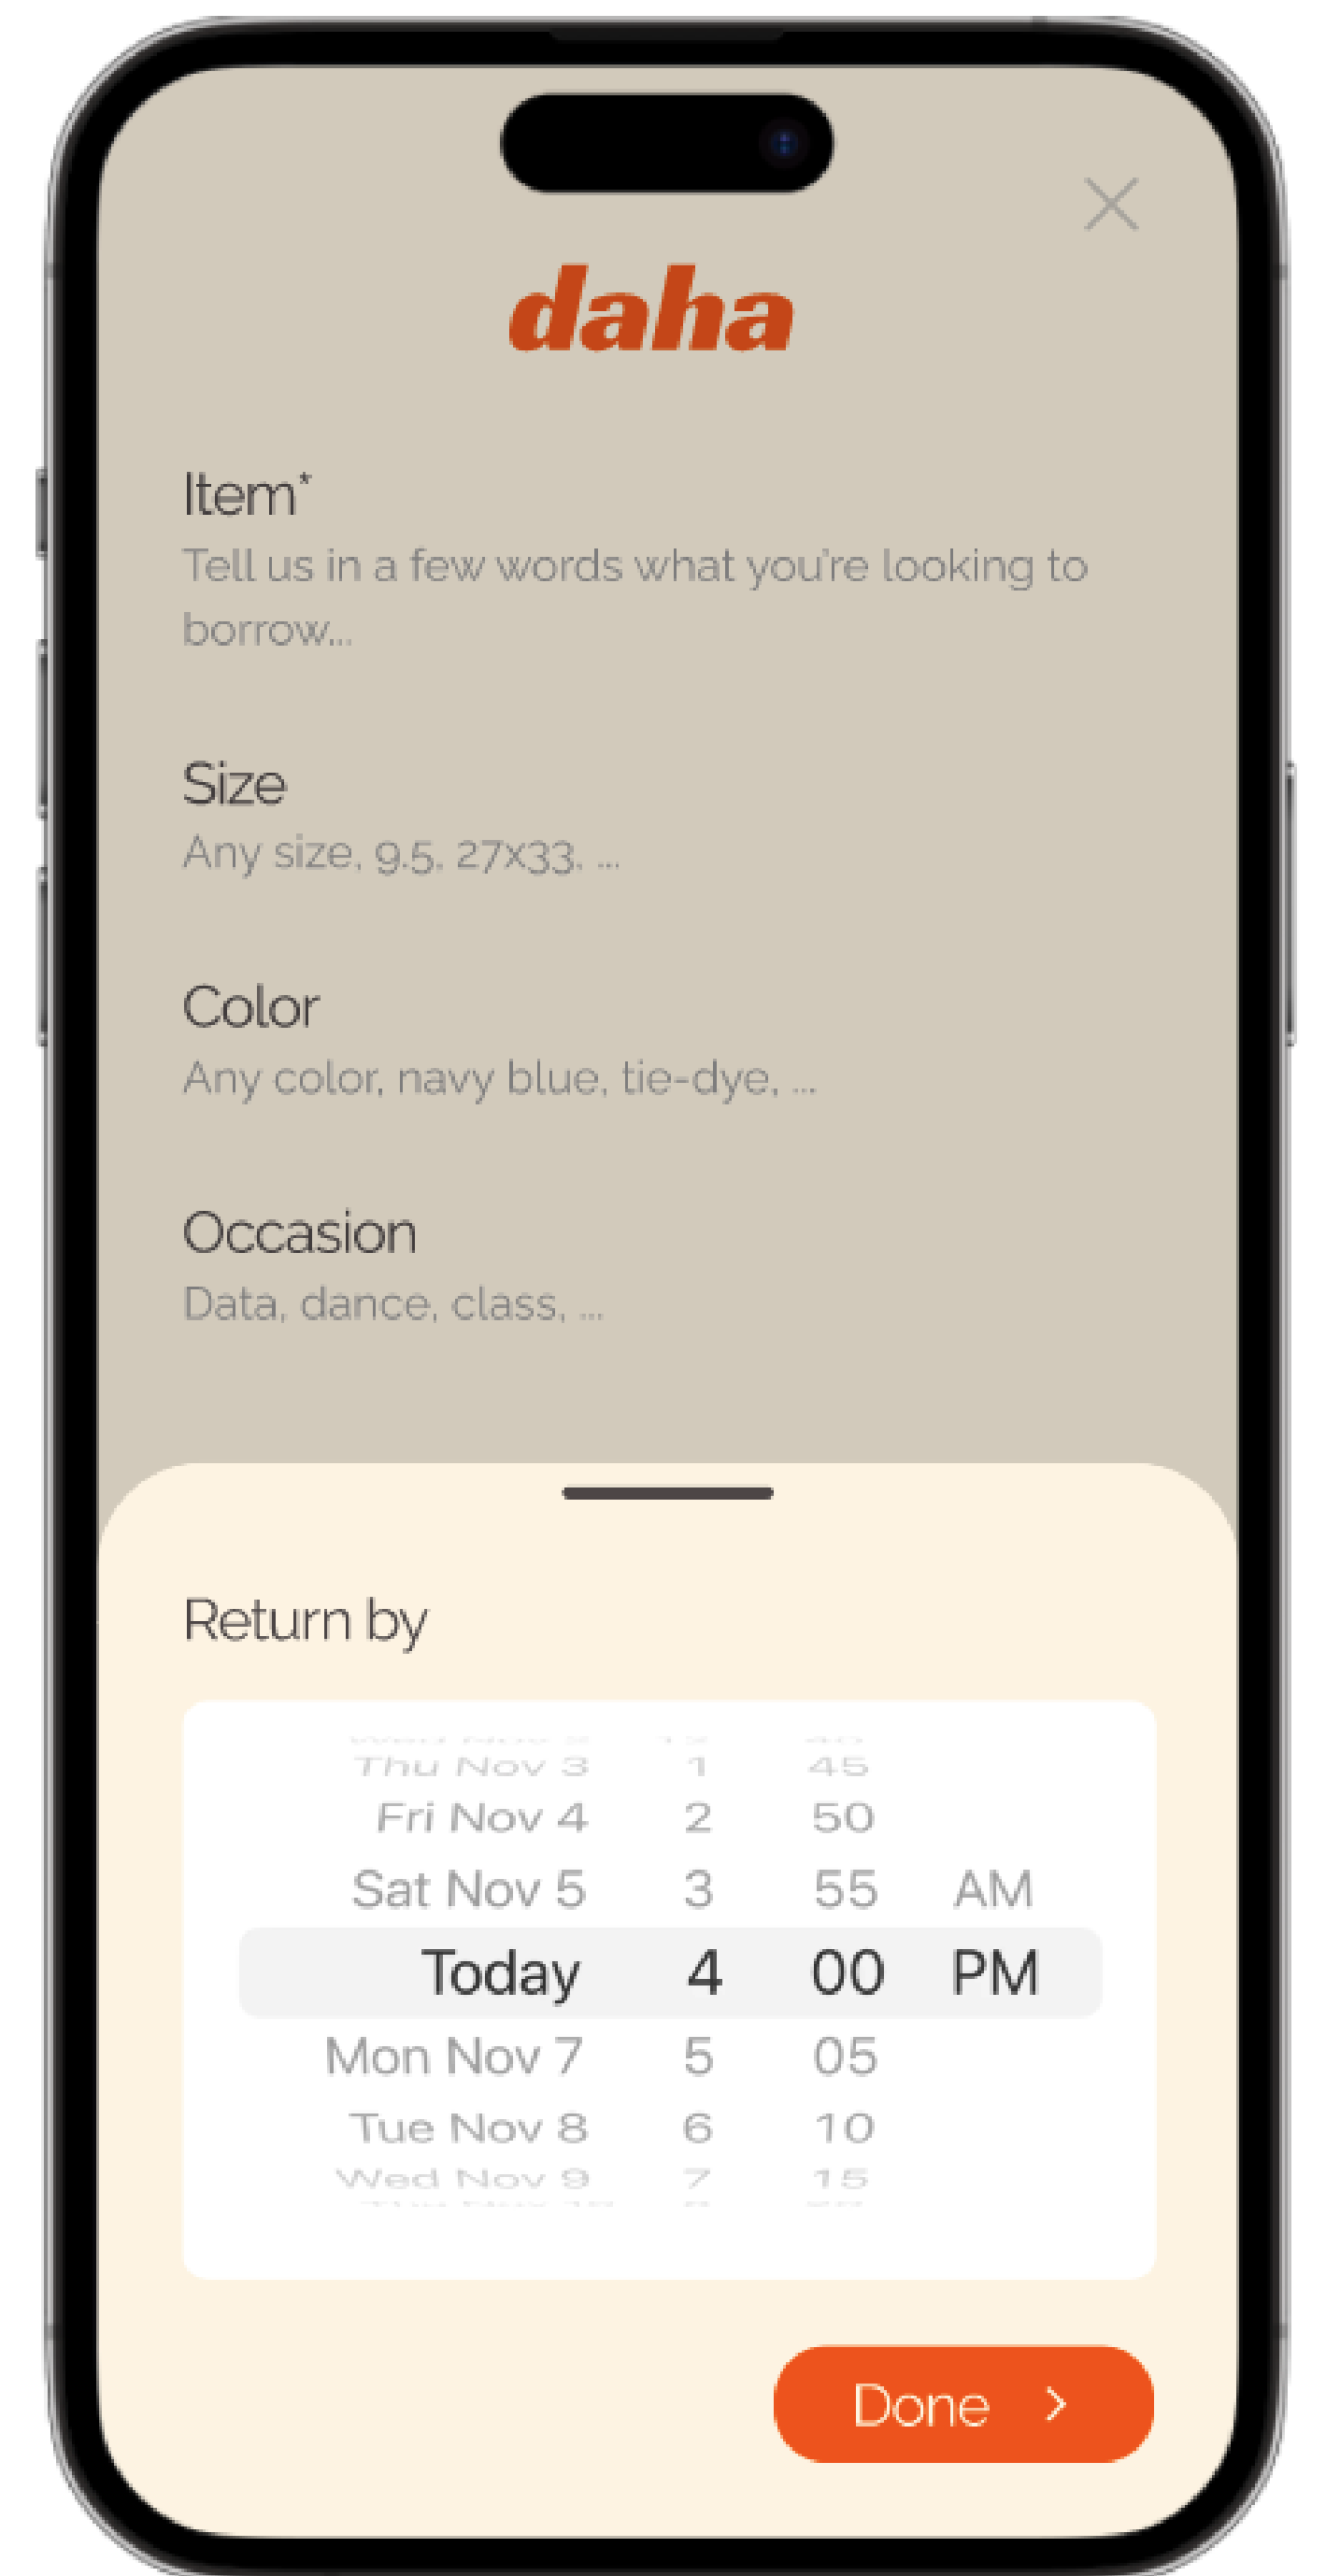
daha

Item*
Tell us in a few words what you're looking to borrow...

Size
Any size, 9.5, 27x33, ...

Color
Any color, navy blue, tie-dye, ...

Occasion
Data, dance, class, ...

Return by

| | | | |
|---|---|---|---|
| Thu Nov 3 | 1 | 45 | |
| Fri Nov 4 | 2 | 50 | |
| Sat Nov 5 | 3 | 55 | AM |
| Today | 4 | 00 | PM |
| Mon Nov 7 | 5 | 05 | |
| Tue Nov 8 | 6 | 10 | |
| Wed Nov 9 | 7 | 15 | |

Done ›